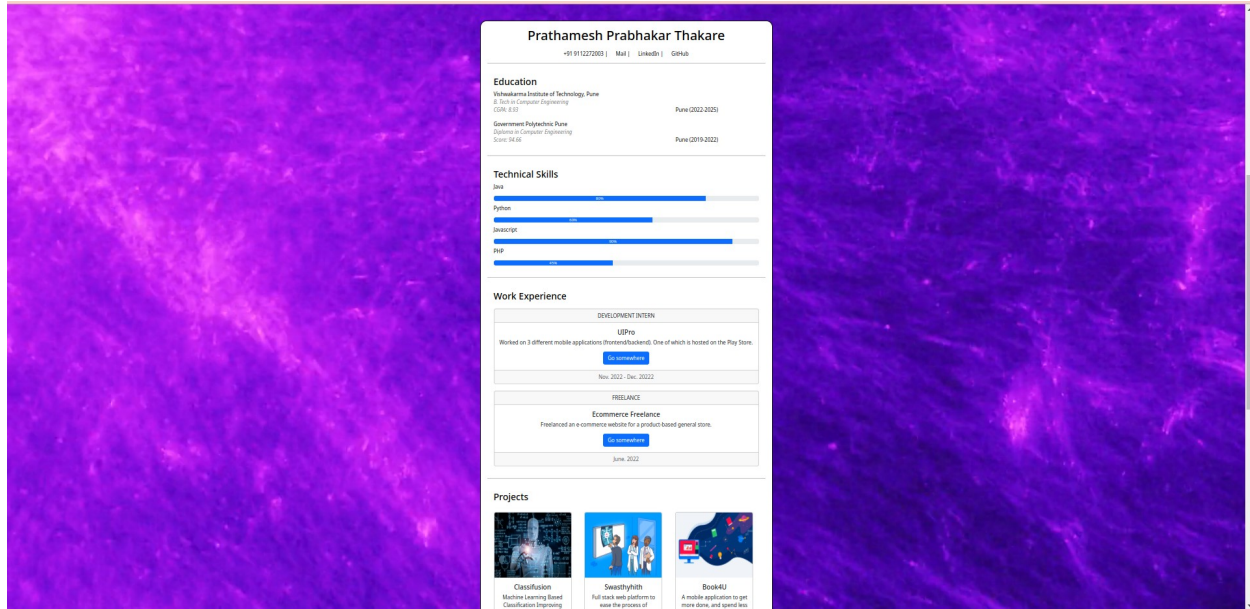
Prathamesh Prabhakar Thakare

+91 9112272003 | Mail | LinkedIn | GitHub

Education

Vishwakarma Institute of Technology, Pune
B. Tech in Computer Engineering
CGPA: 8.83
Pune (2022-2025)

Government Polytechnic Pune
Diploma in Computer Engineering
Score: 94.66
Pune (2019-2022)

Technical Skills

Java
80%
Python
60%
Javascript
90%
PHP
45%

Work Experience

DEVELOPMENT INTERN
UIPro
Worked on 3 different mobile applications (frontend/backend). One of which is hosted on the Play Store.
Go somewhere
Nov. 2022 - Dec. 20222

FREELANCE
Ecommerce Freelance
Freelanced an e-commerce website for a product-based general store.
Go somewhere
June. 2022

Projects

Classifusion
Machine Learning Based Classification Improving

Swasthyhith
Full stack web platform to ease the process of

Book4U
A mobile application to get more done, and spend less